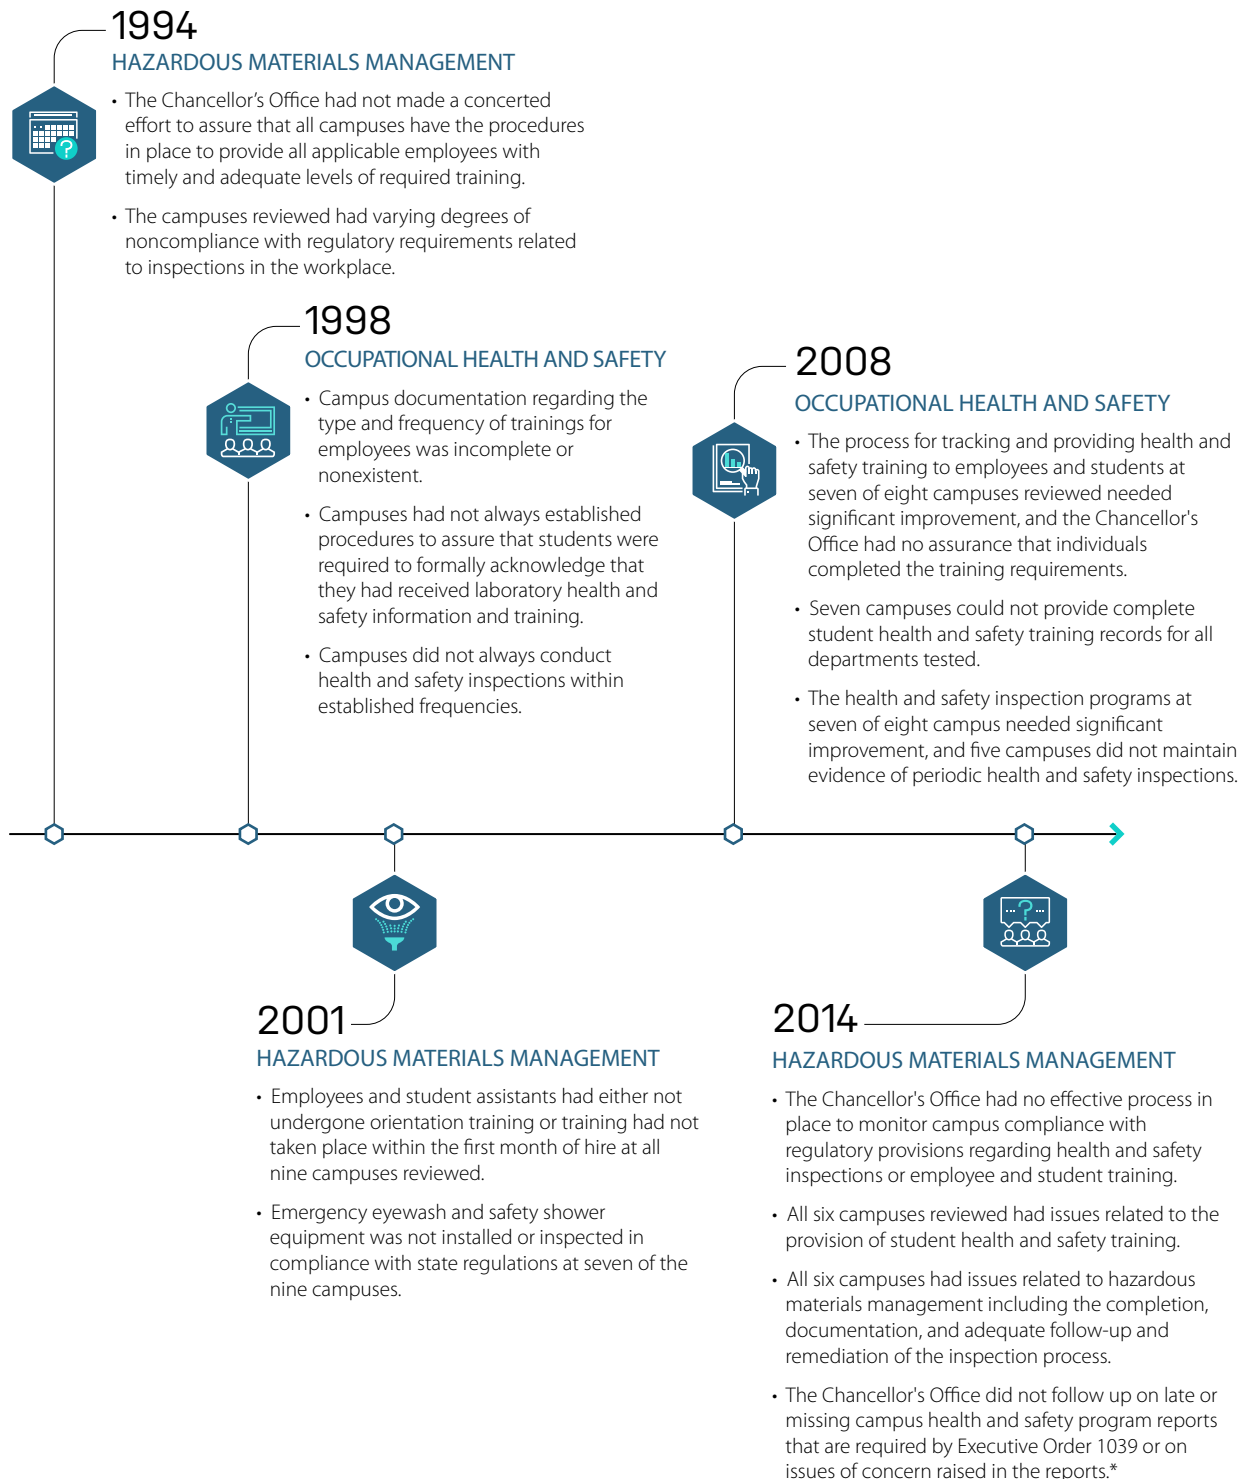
1994
HAZARDOUS MATERIALS MANAGEMENT

• The Chancellor's Office had not made a concerted effort to assure that all campuses have the procedures in place to provide all applicable employees with timely and adequate levels of required training.

• The campuses reviewed had varying degrees of noncompliance with regulatory requirements related to inspections in the workplace.

1998
OCCUPATIONAL HEALTH AND SAFETY

• Campus documentation regarding the type and frequency of trainings for employees was incomplete or nonexistent.

• Campuses had not always established procedures to assure that students were required to formally acknowledge that they had received laboratory health and safety information and training.

• Campuses did not always conduct health and safety inspections within established frequencies.

2008
OCCUPATIONAL HEALTH AND SAFETY

• The process for tracking and providing health and safety training to employees and students at seven of eight campuses reviewed needed significant improvement, and the Chancellor's Office had no assurance that individuals completed the training requirements.

• Seven campuses could not provide complete student health and safety training records for all departments tested.

• The health and safety inspection programs at seven of eight campus needed significant improvement, and five campuses did not maintain evidence of periodic health and safety inspections.

2001
HAZARDOUS MATERIALS MANAGEMENT

• Employees and student assistants had either not undergone orientation training or training had not taken place within the first month of hire at all nine campuses reviewed.

• Emergency eyewash and safety shower equipment was not installed or inspected in compliance with state regulations at seven of the nine campuses.

2014
HAZARDOUS MATERIALS MANAGEMENT

• The Chancellor's Office had no effective process in place to monitor campus compliance with regulatory provisions regarding health and safety inspections or employee and student training.

• All six campuses reviewed had issues related to the provision of student health and safety training.

• All six campuses had issues related to hazardous materials management including the completion, documentation, and adequate follow-up and remediation of the inspection process.

• The Chancellor's Office did not follow up on late or missing campus health and safety program reports that are required by Executive Order 1039 or on issues of concern raised in the reports.*